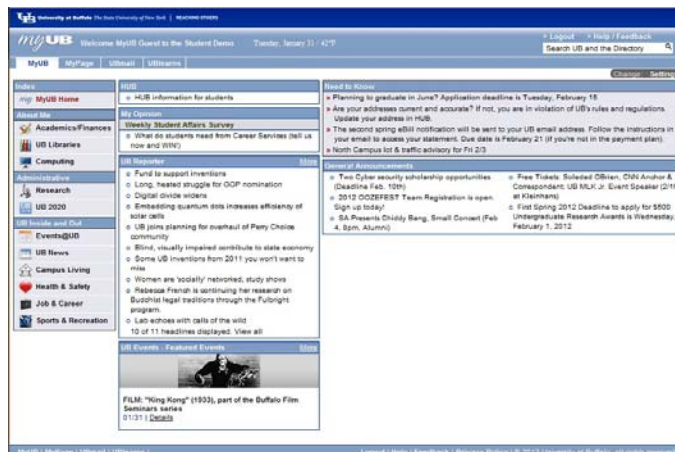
UB University at Buffalo The State University of New York | REACHING OTHERS

myUB Welcome MyUB Guest to the Student Demo Tuesday, January 31 / 42°F

» Logout » Help / Feedback

Search UB and the Directory

MyUB MyPage UBmail UBlearns

Change Settings

Index

MyUB Home

About Me

Academics/Finances

UB Libraries

Computing

Administrative

Research

UB 2020

UB Inside and Out

Events@UB

UB News

Campus Living

Health & Safety

Job & Career

Sports & Recreation

HUB

» HUB information for students

My Opinion

Weekly Student Affairs Survey

» What do students need from Career Services (tell us now and WIN!)

UB Reporter More

» Fund to support inventions
» Long, heated struggle for GOP nomination
» Digital divide widens
» Embedding quantum dots increases efficiency of solar cells
» UB joins planning for overhaul of Perry Choice community
» Blind, visually impaired contribute to state economy
» Some UB inventions from 2011 you won't want to miss
» Women are 'socially' networked, study shows
» Rebecca French is continuing her research on Buddhist legal traditions through the Fulbright program.
» Lab echoes with calls of the wild

10 of 11 headlines displayed. View all

UB Events : Featured Events More

FILM: "King Kong" (1933), part of the Buffalo Film Seminars series
01/31 | Details

Need to Know

» Planning to graduate in June? Application deadline is Tuesday, February 15
» Are your addresses current and accurate? If not, you are in violation of UB's rules and regulations. Update your address in HUB.
» The second spring eBill notification will be sent to your UB email address. Follow the instructions in your email to access your statement. Due date is February 21 (if you're not in the payment plan).
» North Campus lot & traffic advisory for Fri 2/3

General Announcements

» Two Cyber security scholarship opportunities (Deadline Feb. 10th)
» 2012 OOZEFEST Team Registration is open. Sign up today!
» SA Presents Chiddy Bang, Small Concert (Feb 4, 8pm, Alumni)

» Free Tickets: Soledad OBrien, CNN Anchor & Correspondent: UB MLK Jr. Event Speaker (2/1 at Kleinhans)
» First Spring 2012 Deadline to apply for $500 Undergraduate Research Awards is Wednesday, February 1, 2012

MyUB | MyPage | UBmail | UBlearns | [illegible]
Logout | Help | Feedback | Privacy Policy | © 2012 University at Buffalo. All rights reserved.